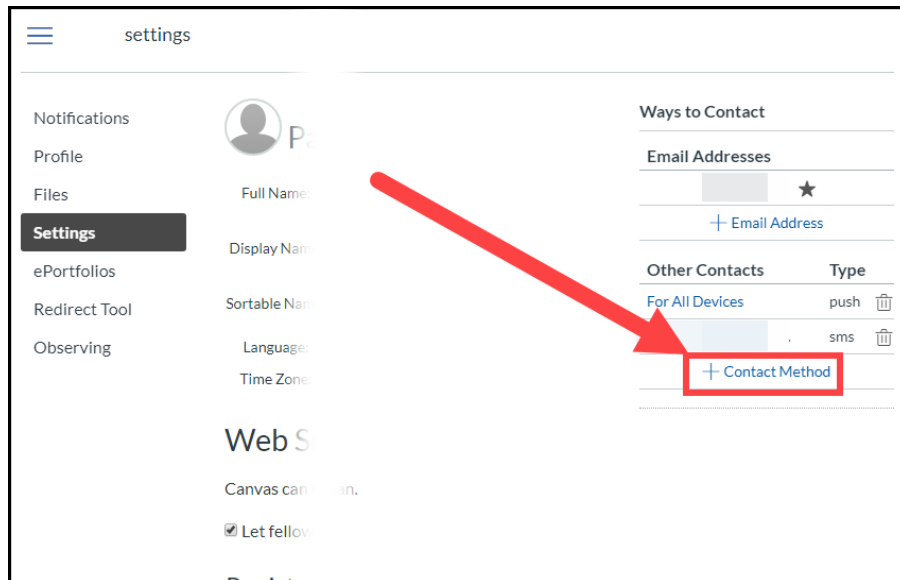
settings

Notifications
Profile
Files
Settings
ePortfolios
Redirect Tool
Observing

P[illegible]

Full Nam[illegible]

Display Na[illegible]

Sortable Na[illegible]

Language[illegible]

Time Zon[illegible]

Web S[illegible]

Canvas ca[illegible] an.

☑ Let fello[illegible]

Ways to Contact

Email Addresses

★

+ Email Address

| Other Contacts | Type |
|---|---|
| For All Devices | push |
| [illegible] | sms |

+ Contact Method